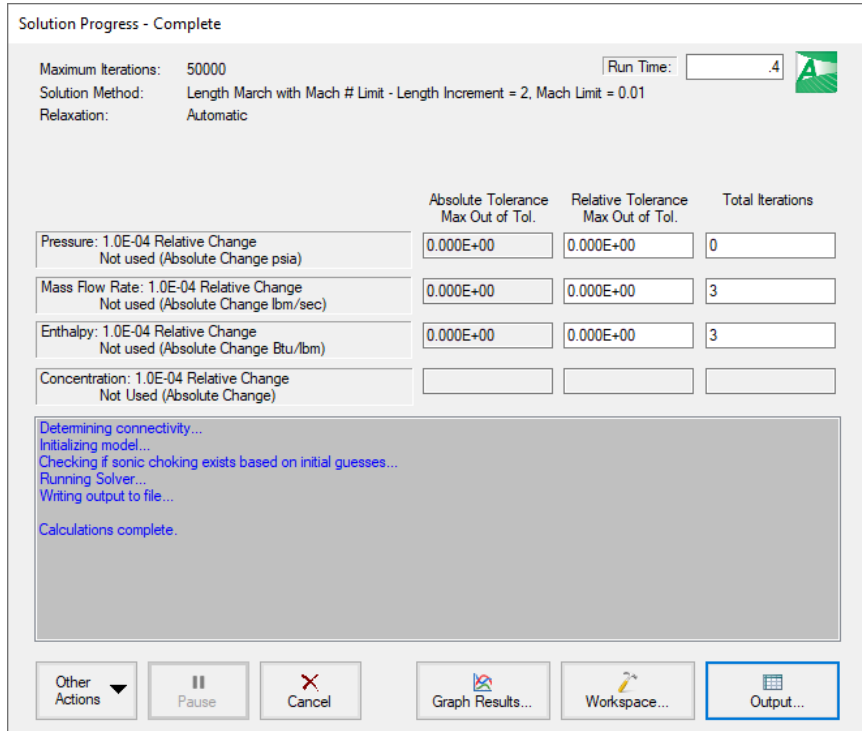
Solution Progress - Complete

Maximum Iterations: 50000
Solution Method: Length March with Mach # Limit - Length Increment = 2, Mach Limit = 0.01
Relaxation: Automatic

Run Time: .4

| | Absolute Tolerance Max Out of Tol. | Relative Tolerance Max Out of Tol. | Total Iterations |
|---|---|---|---|
| Pressure: 1.0E-04 Relative Change Not used (Absolute Change psia) | 0.000E+00 | 0.000E+00 | 0 |
| Mass Flow Rate: 1.0E-04 Relative Change Not used (Absolute Change lbm/sec) | 0.000E+00 | 0.000E+00 | 3 |
| Enthalpy: 1.0E-04 Relative Change Not used (Absolute Change Btu/lbm) | 0.000E+00 | 0.000E+00 | 3 |
| Concentration: 1.0E-04 Relative Change Not Used (Absolute Change) | | | |

Determining connectivity...
Initializing model...
Checking if sonic choking exists based on initial guesses...
Running Solver...
Writing output to file...

Calculations complete.

Other Actions
Pause
Cancel
Graph Results...
Workspace...
Output...